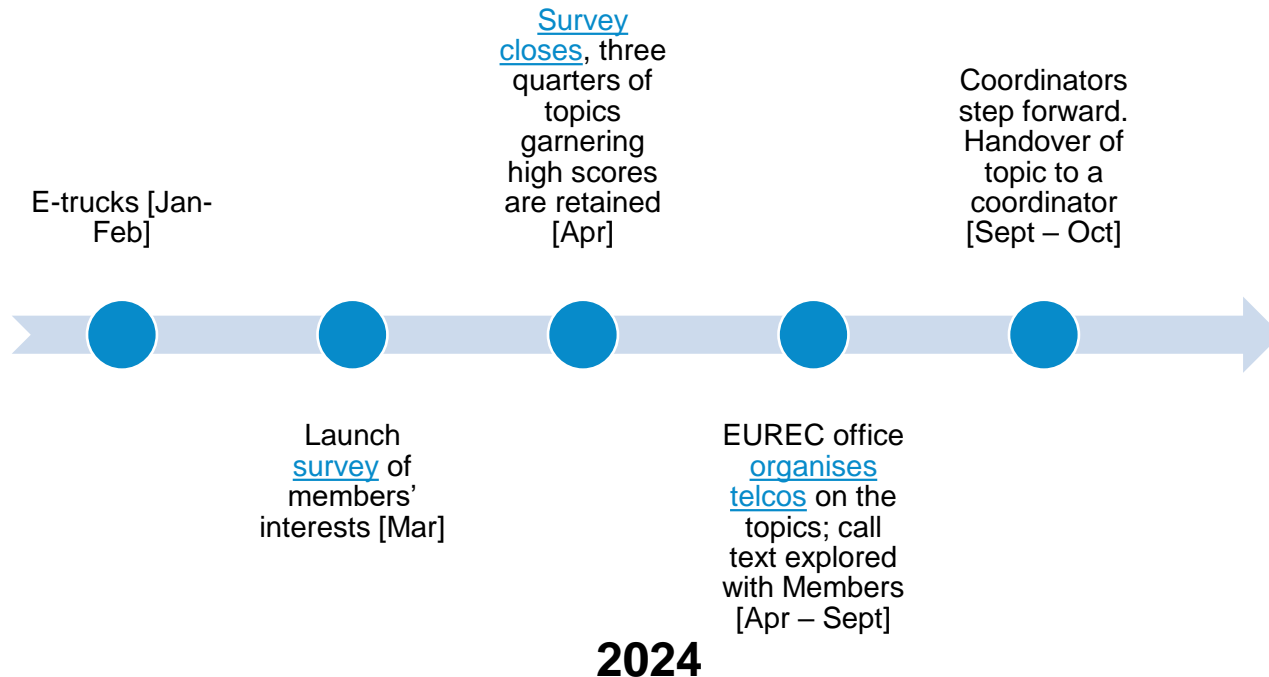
E-trucks [Jan-Feb]

Launch survey of members' interests [Mar]

Survey closes, three quarters of topics garnering high scores are retained [Apr]

EUREC office organises telcos on the topics; call text explored with Members [Apr – Sept]

Coordinators step forward. Handover of topic to a coordinator [Sept – Oct]

2024